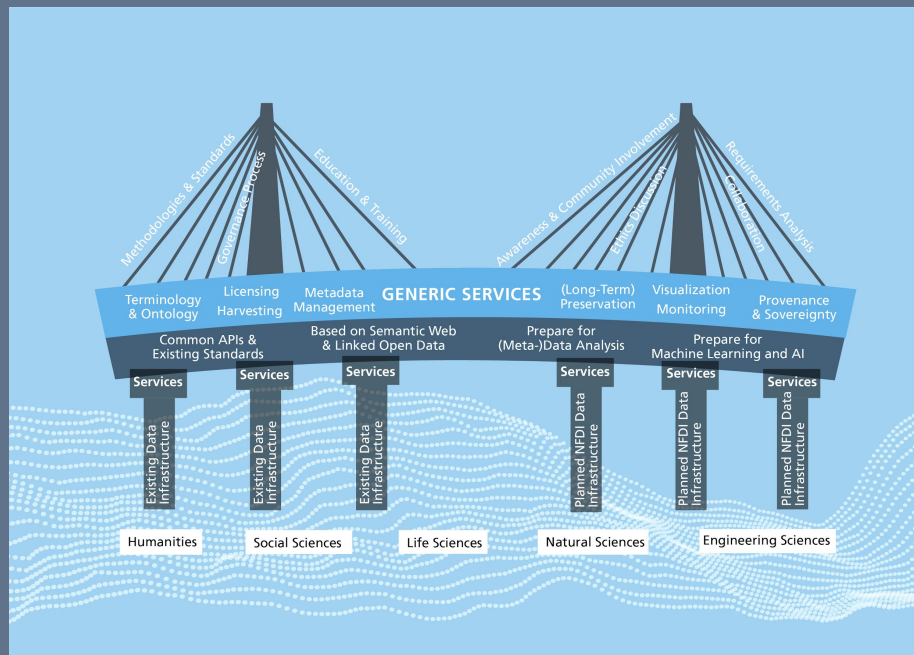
Methodologies & Standards

Governance Process

Education & Training

Awareness & Community Involvement

Ethic Discussion

Requirements Analysis

Collaboration

Terminology & Ontology

Licensing Harvesting

Metadata Management

GENERIC SERVICES

(Long-Term) Preservation

Visualization Monitoring

Provenance & Sovereignty

Common APIs & Existing Standards

Based on Semantic Web & Linked Open Data

Prepare for (Meta-)Data Analysis

Prepare for Machine Learning and AI

Services

Existing Data Infrastructure

Services

Existing Data Infrastructure

Services

Existing Data Infrastructure

Services

Planned NFDI Data Infrastructure

Services

Planned NFDI Data Infrastructure

Services

Planned NFDI Data Infrastructure

Humanities

Social Sciences

Life Sciences

Natural Sciences

Engineering Sciences